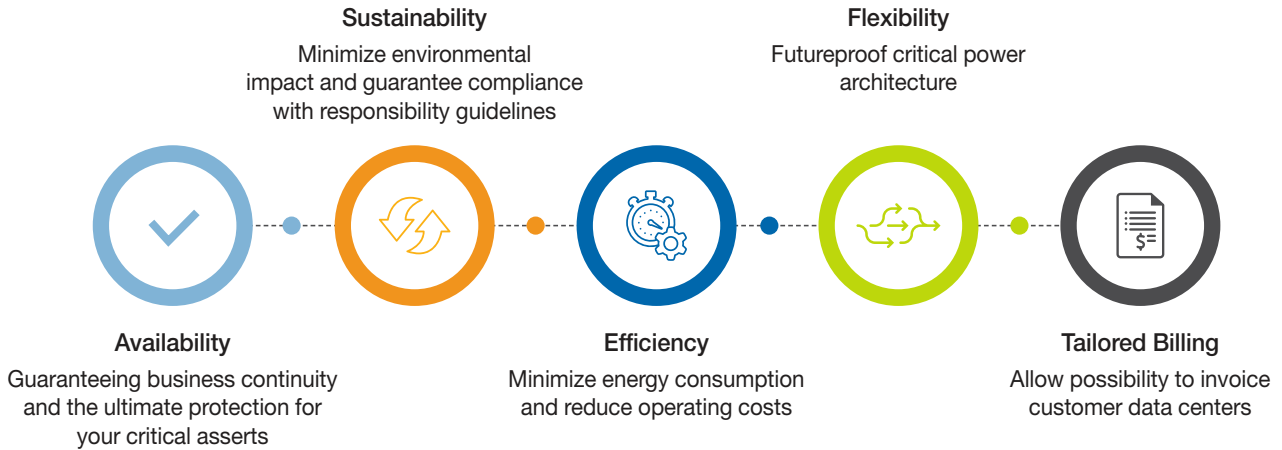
Sustainability
Minimize environmental impact and guarantee compliance with responsibility guidelines

Flexibility
Futureproof critical power architecture

Availability
Guaranteeing business continuity and the ultimate protection for your critical asserts

Efficiency
Minimize energy consumption and reduce operating costs

Tailored Billing
Allow possibility to invoice customer data centers